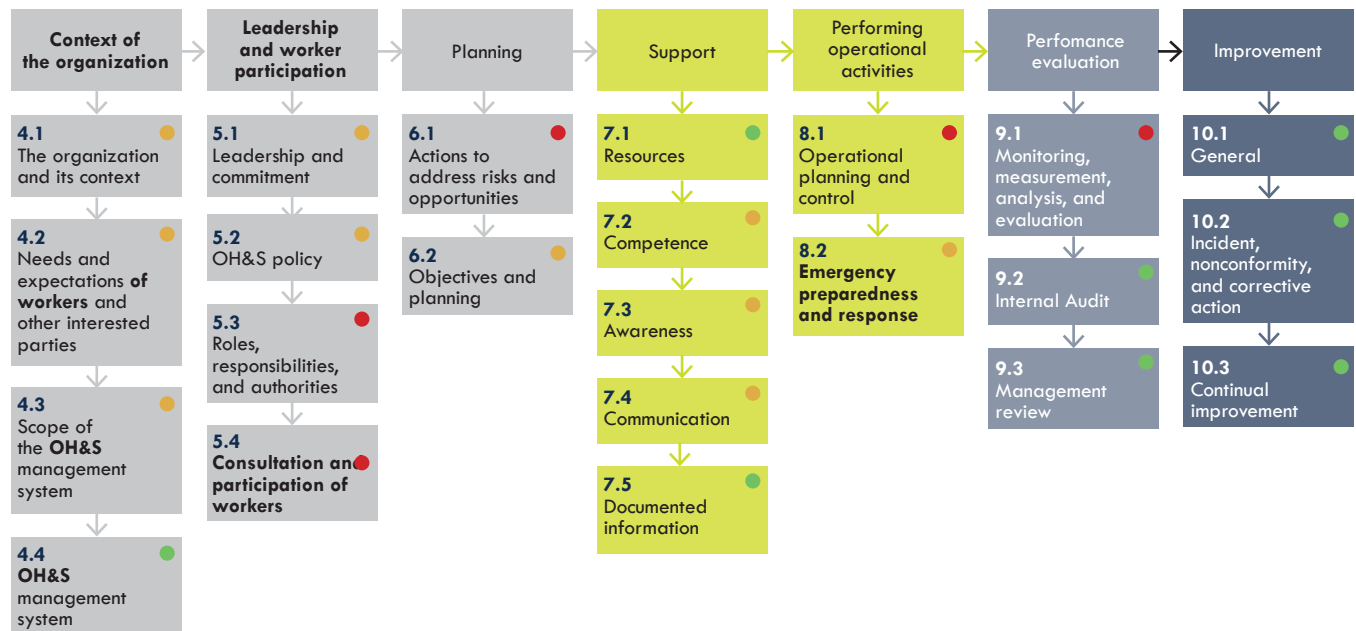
Context of the organization

4.1
The organization and its context

4.2
Needs and expectations of workers and other interested parties

4.3
Scope of the OH&S management system

4.4
OH&S management system

Leadership and worker participation

5.1
Leadership and commitment

5.2
OH&S policy

5.3
Roles, responsibilities, and authorities

5.4
Consultation and participation of workers

Planning

6.1
Actions to address risks and opportunities

6.2
Objectives and planning

Support

7.1
Resources

7.2
Competence

7.3
Awareness

7.4
Communication

7.5
Documented information

Performing operational activities

8.1
Operational planning and control

8.2
Emergency preparedness and response

Perfomance evaluation

9.1
Monitoring, measurement, analysis, and evaluation

9.2
Internal Audit

9.3
Management review

Improvement

10.1
General

10.2
Incident, nonconformity, and corrective action

10.3
Continual improvement